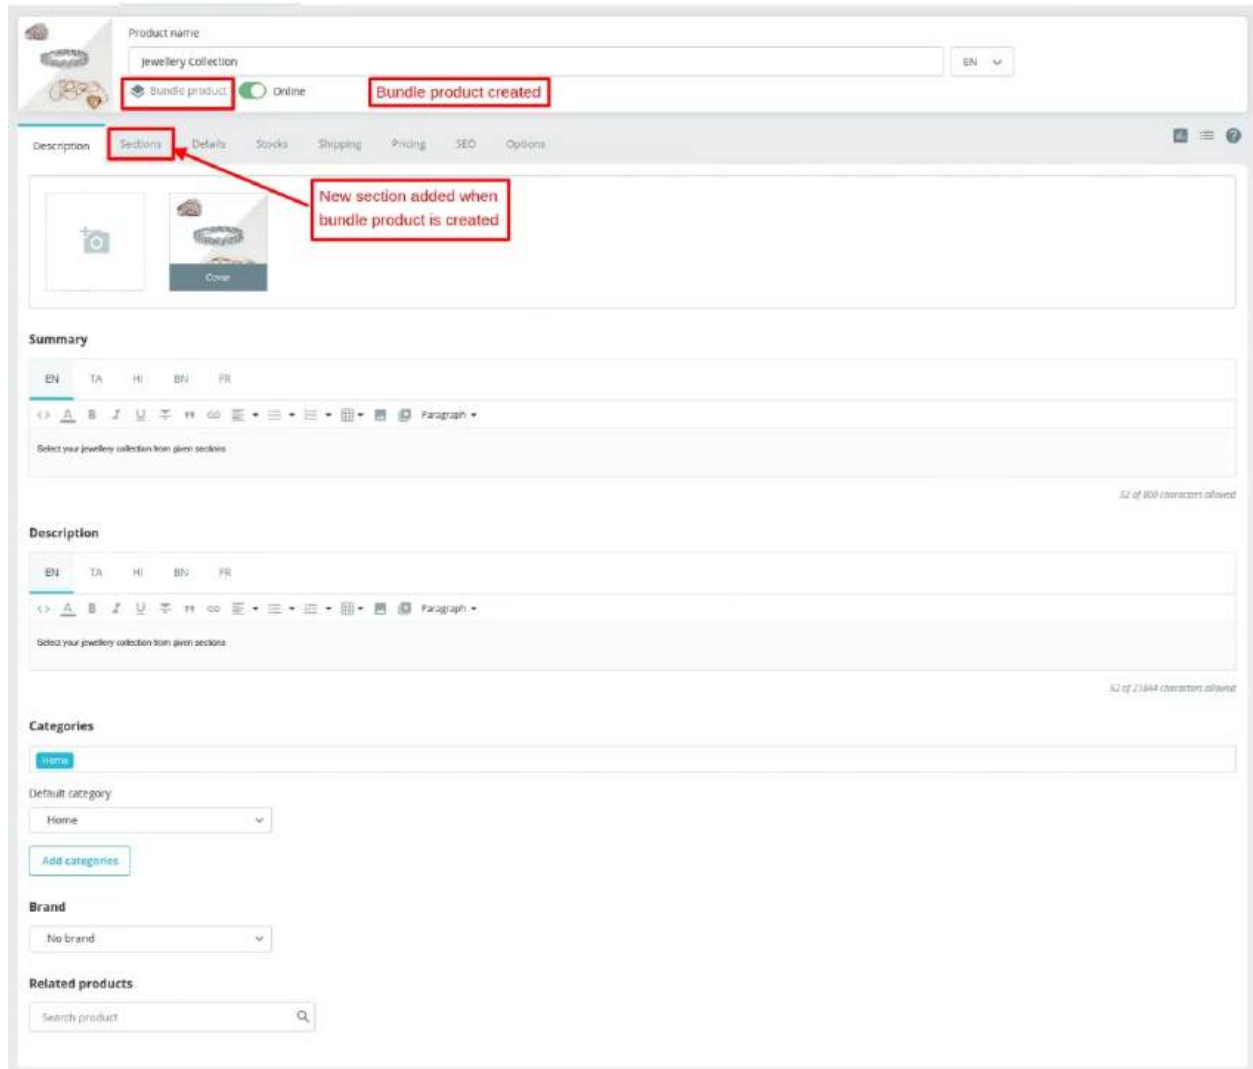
Product name

Jewellery Collection

EN

Bundle product

Online

Bundle product created

Description Sections Details Stocks Shipping Pricing SEO Options

New section added when bundle product is created

Cover

Summary

EN TA HI BN FR

Paragraph

Select your jewellery collection from given sections

52 of 800 characters allowed

Description

EN TA HI BN FR

Paragraph

Select your jewellery collection from given sections

52 of 21844 characters allowed

Categories

Home

Default category

Home

Add categories

Brand

No brand

Related products

Search product